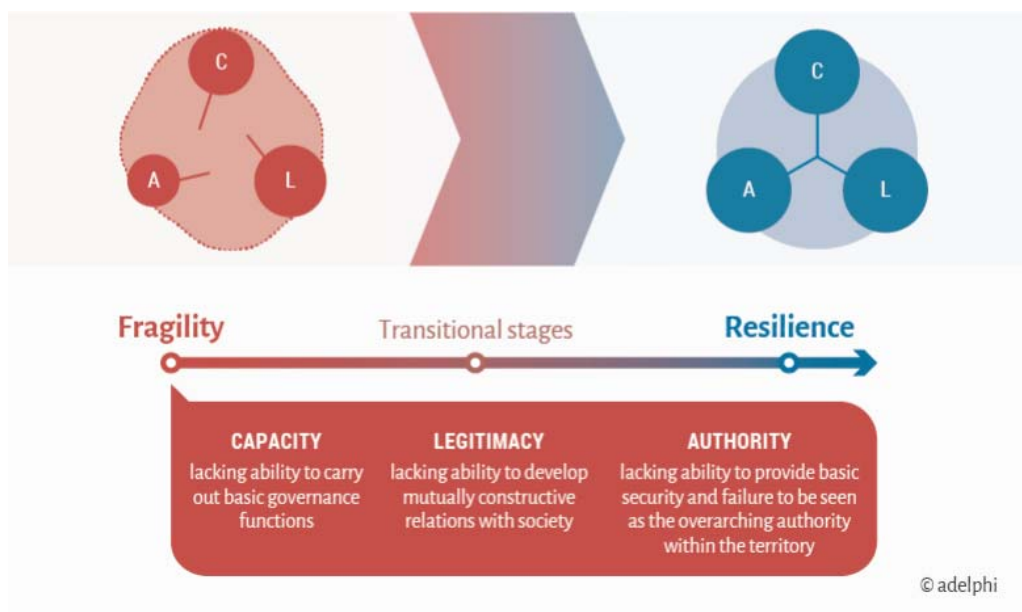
C

A

L

C

A

L

Fragility

Transitional stages

Resilience

CAPACITY
lacking ability to carry out basic governance functions

LEGITIMACY
lacking ability to develop mutually constructive relations with society

AUTHORITY
lacking ability to provide basic security and failure to be seen as the overarching authority within the territory

© adelphi